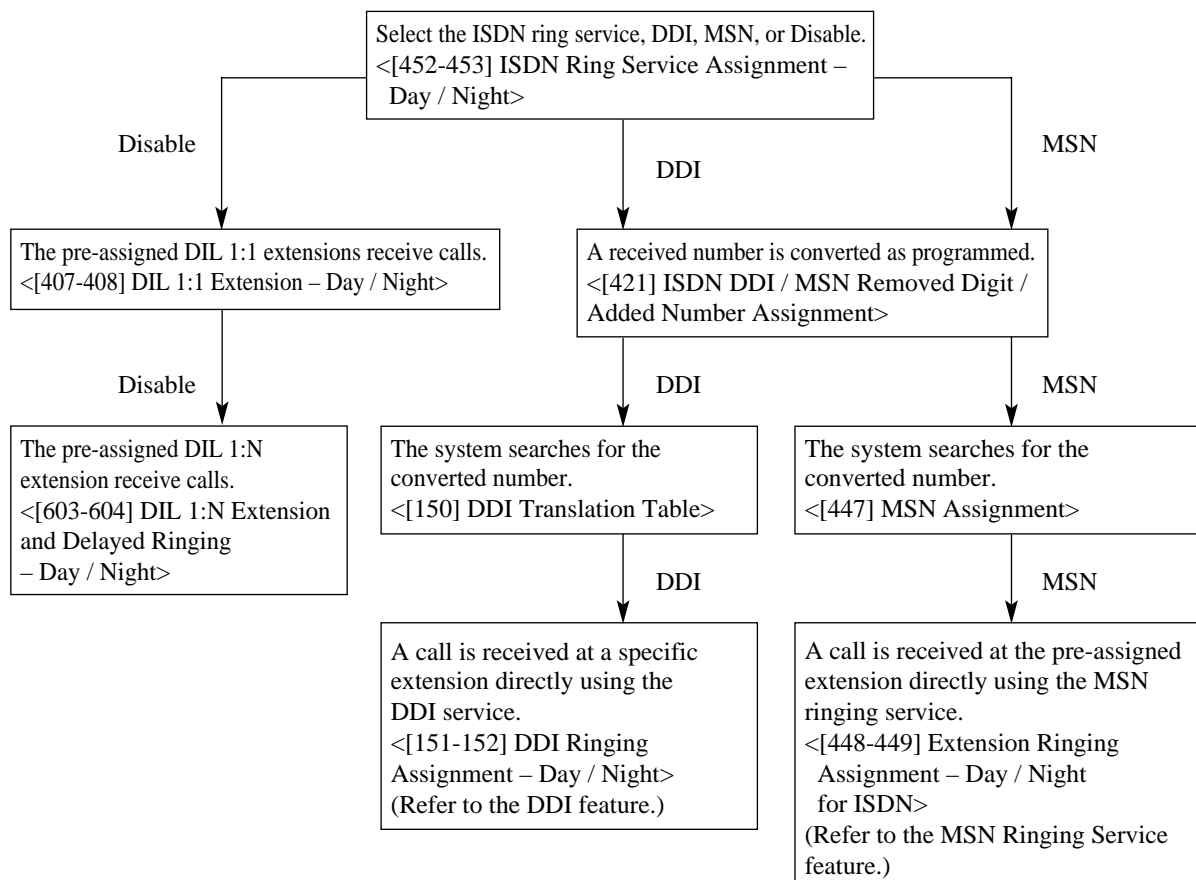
Select the ISDN ring service, DDI, MSN, or Disable.
<[452-453] ISDN Ring Service Assignment – Day / Night>

Disable

DDI

MSN

The pre-assigned DIL 1:1 extensions receive calls.
<[407-408] DIL 1:1 Extension – Day / Night>

A received number is converted as programmed.
<[421] ISDN DDI / MSN Removed Digit / Added Number Assignment>

Disable

DDI

MSN

The pre-assigned DIL 1:N extension receive calls.
<[603-604] DIL 1:N Extension and Delayed Ringing – Day / Night>

The system searches for the converted number.
<[150] DDI Translation Table>

The system searches for the converted number.
<[447] MSN Assignment>

DDI

MSN

A call is received at a specific extension directly using the DDI service.
<[151-152] DDI Ringing Assignment – Day / Night>
(Refer to the DDI feature.)

A call is received at the pre-assigned extension directly using the MSN ringing service.
<[448-449] Extension Ringing Assignment – Day / Night for ISDN>
(Refer to the MSN Ringing Service feature.)